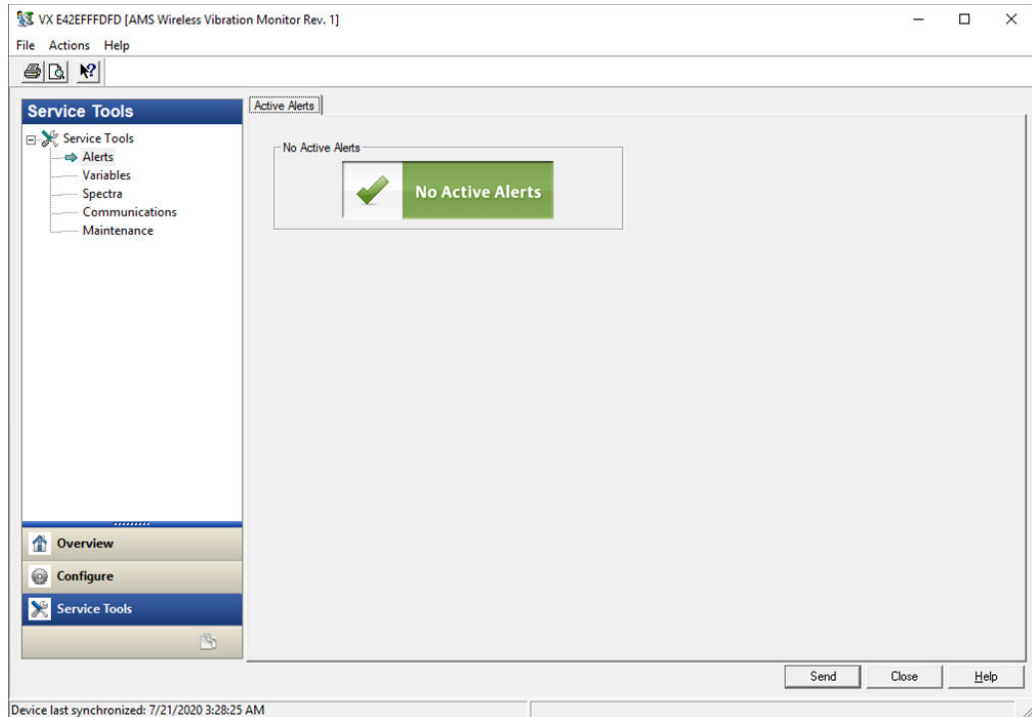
VX E42EFFFDFD [AMS Wireless Vibration Monitor Rev. 1]

File Actions Help

Service Tools

Service Tools
Alerts
Variables
Spectra
Communications
Maintenance

Active Alerts

No Active Alerts

No Active Alerts

Overview

Configure

Service Tools

Send Close Help

Device last synchronized: 7/21/2020 3:28:25 AM